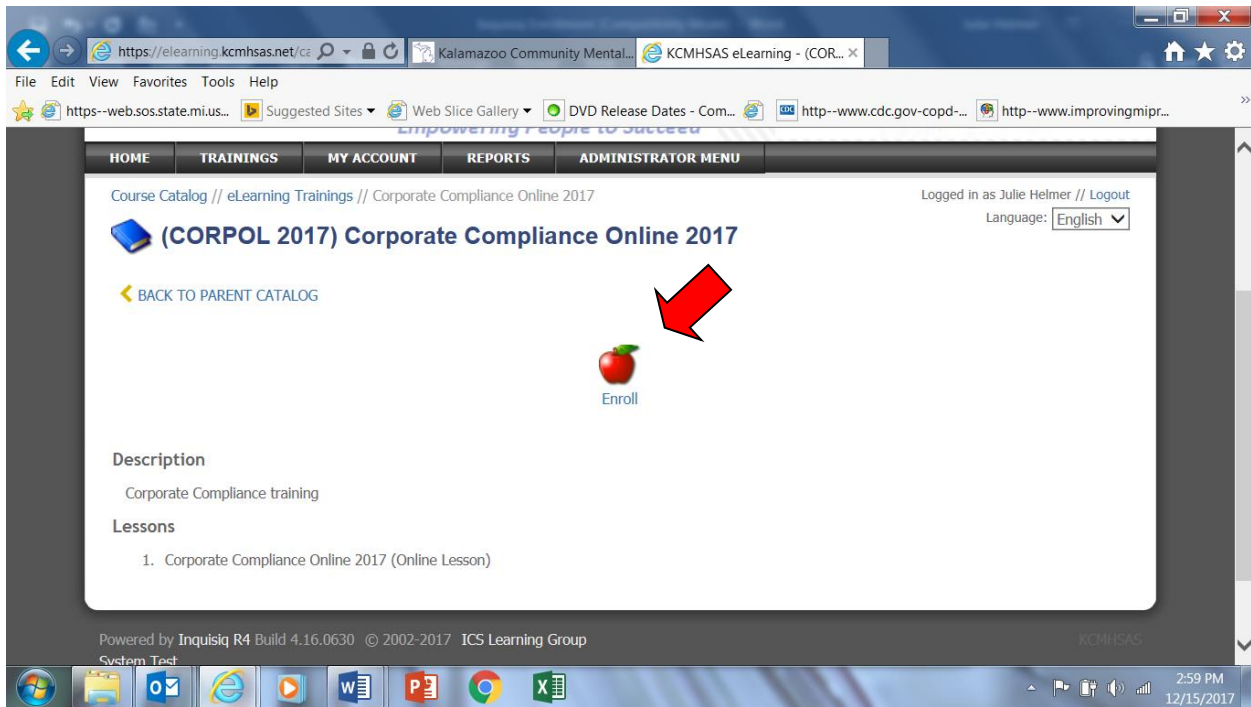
https://elearning.kcmhsas.net/ca
Kalamazoo Community Mental...
KCMHSAS eLearning - (COR... ×

File Edit View Favorites Tools Help

https--web.sos.state.mi.us... Suggested Sites ▾ Web Slice Gallery ▾ DVD Release Dates - Com... http--www.cdc.gov-copd-... http--www.improvingmipr...

Empowering People to Succeed

HOME TRAININGS MY ACCOUNT REPORTS ADMINISTRATOR MENU

Course Catalog // eLearning Trainings // Corporate Compliance Online 2017

Logged in as Julie Helmer // Logout

Language: English

(CORPOL 2017) Corporate Compliance Online 2017

BACK TO PARENT CATALOG

Enroll

Description

Corporate Compliance training

Lessons

1. Corporate Compliance Online 2017 (Online Lesson)

Powered by Inquisiq R4 Build 4.16.0630 © 2002-2017 ICS Learning Group

KCMHSAS

System Test

2:59 PM
12/15/2017